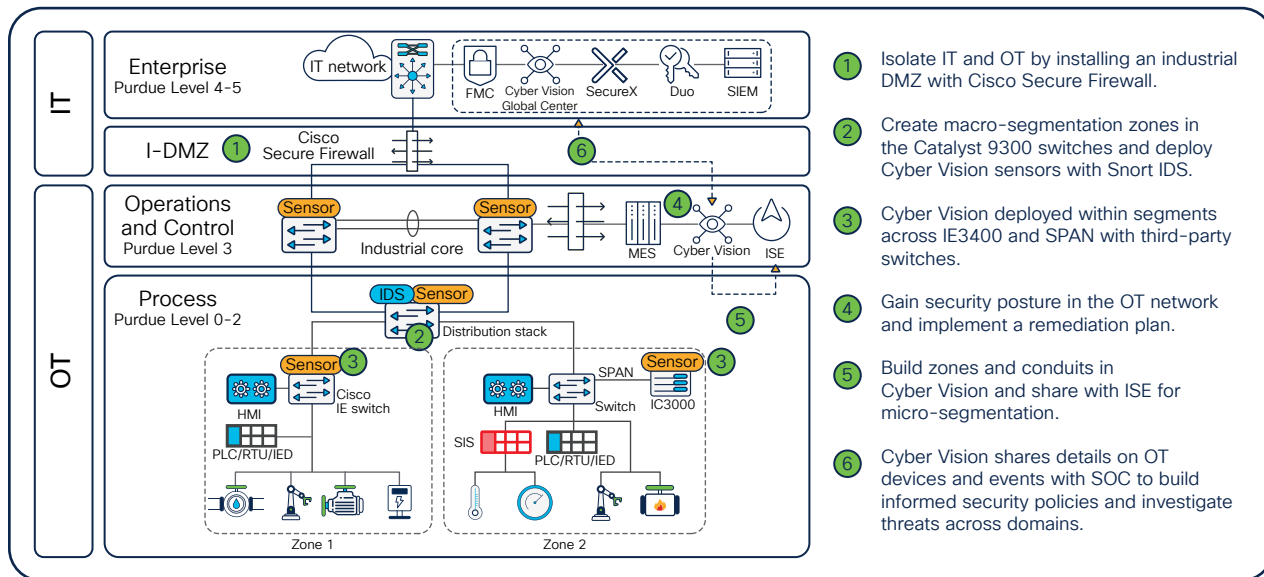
IT

Enterprise
Purdue Level 4-5

IT network

FMC
Cyber Vision Global Center
SecureX
Duo
SIEM

I-DMZ 1

Cisco Secure Firewall

6

OT

Operations and Control
Purdue Level 3

Sensor
Sensor
Industrial core
4
MES
Cyber Vision
ISE

Process
Purdue Level 0-2

IDS Sensor
2
Distribution stack
5

Sensor 3
Cisco IE switch
HMI
PLC/RTU/IED
Zone 1

SPAN
Sensor 3
IC3000
HMI
Switch
SIS
PLC/RTU/IED
Zone 2

1 Isolate IT and OT by installing an industrial DMZ with Cisco Secure Firewall.

2 Create macro-segmentation zones in the Catalyst 9300 switches and deploy Cyber Vision sensors with Snort IDS.

3 Cyber Vision deployed within segments across IE3400 and SPAN with third-party switches.

4 Gain security posture in the OT network and implement a remediation plan.

5 Build zones and conduits in Cyber Vision and share with ISE for micro-segmentation.

6 Cyber Vision shares details on OT devices and events with SOC to build informed security policies and investigate threats across domains.